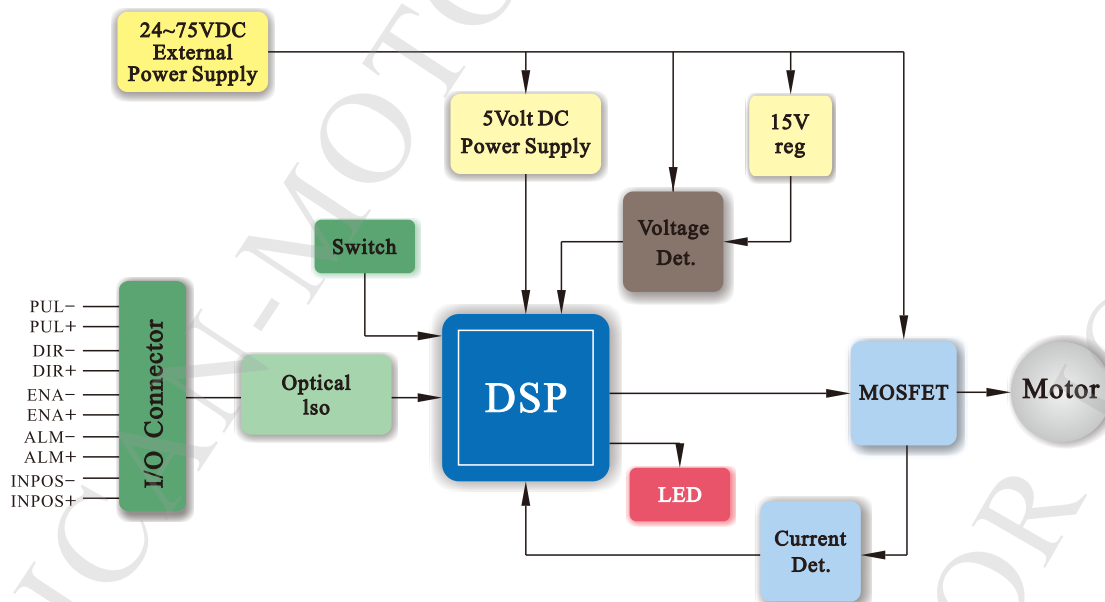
24~75VDC
External
Power Supply

5Volt DC
Power Supply

15V
reg

Voltage
Det.

Switch

PUL−
PUL+
DIR−
DIR+
ENA−
ENA+
ALM−
ALM+
INPOS−
INPOS+

I/O Connector

Optical
Iso

DSP

MOSFET

Motor

LED

Current
Det.